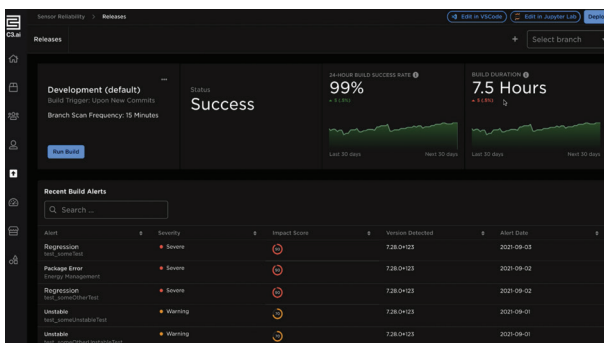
C3.ai

Sensor Reliability > Releases

Edit in VSCode

Edit in Jupyter Lab

Deplo

Releases

+ Select branch

Development (default)

Build Trigger: Upon New Commits

Branch Scan Frequency: 15 Minutes

Run Build

Status

Success

24-HOUR BUILD SUCCESS RATE

99%

▲ 9 (.8%)

Last 30 days

Next 30 days

BUILD DURATION

7.5 Hours

▲ 9 (.8%)

Last 30 days

Next 30 days

Recent Build Alerts

Search ...

| Alert | Severity | Impact Score | Version Detected | Alert Date |
|---|---|---|---|---|
| Regression test_someTest | Severe | 90 | 7.28.0+123 | 2021-09-03 |
| Package Error Energy Management | Severe | 90 | 7.28.0+123 | 2021-09-02 |
| Regression test_someOtherTest | Severe | 90 | 7.28.0+123 | 2021-09-02 |
| Unstable test_someUnstableTest | Warning | 70 | 7.28.0+123 | 2021-09-01 |
| Unstable test_someOtherUnstableTest | Warning | 70 | 7.28.0+123 | 2021-09-01 |